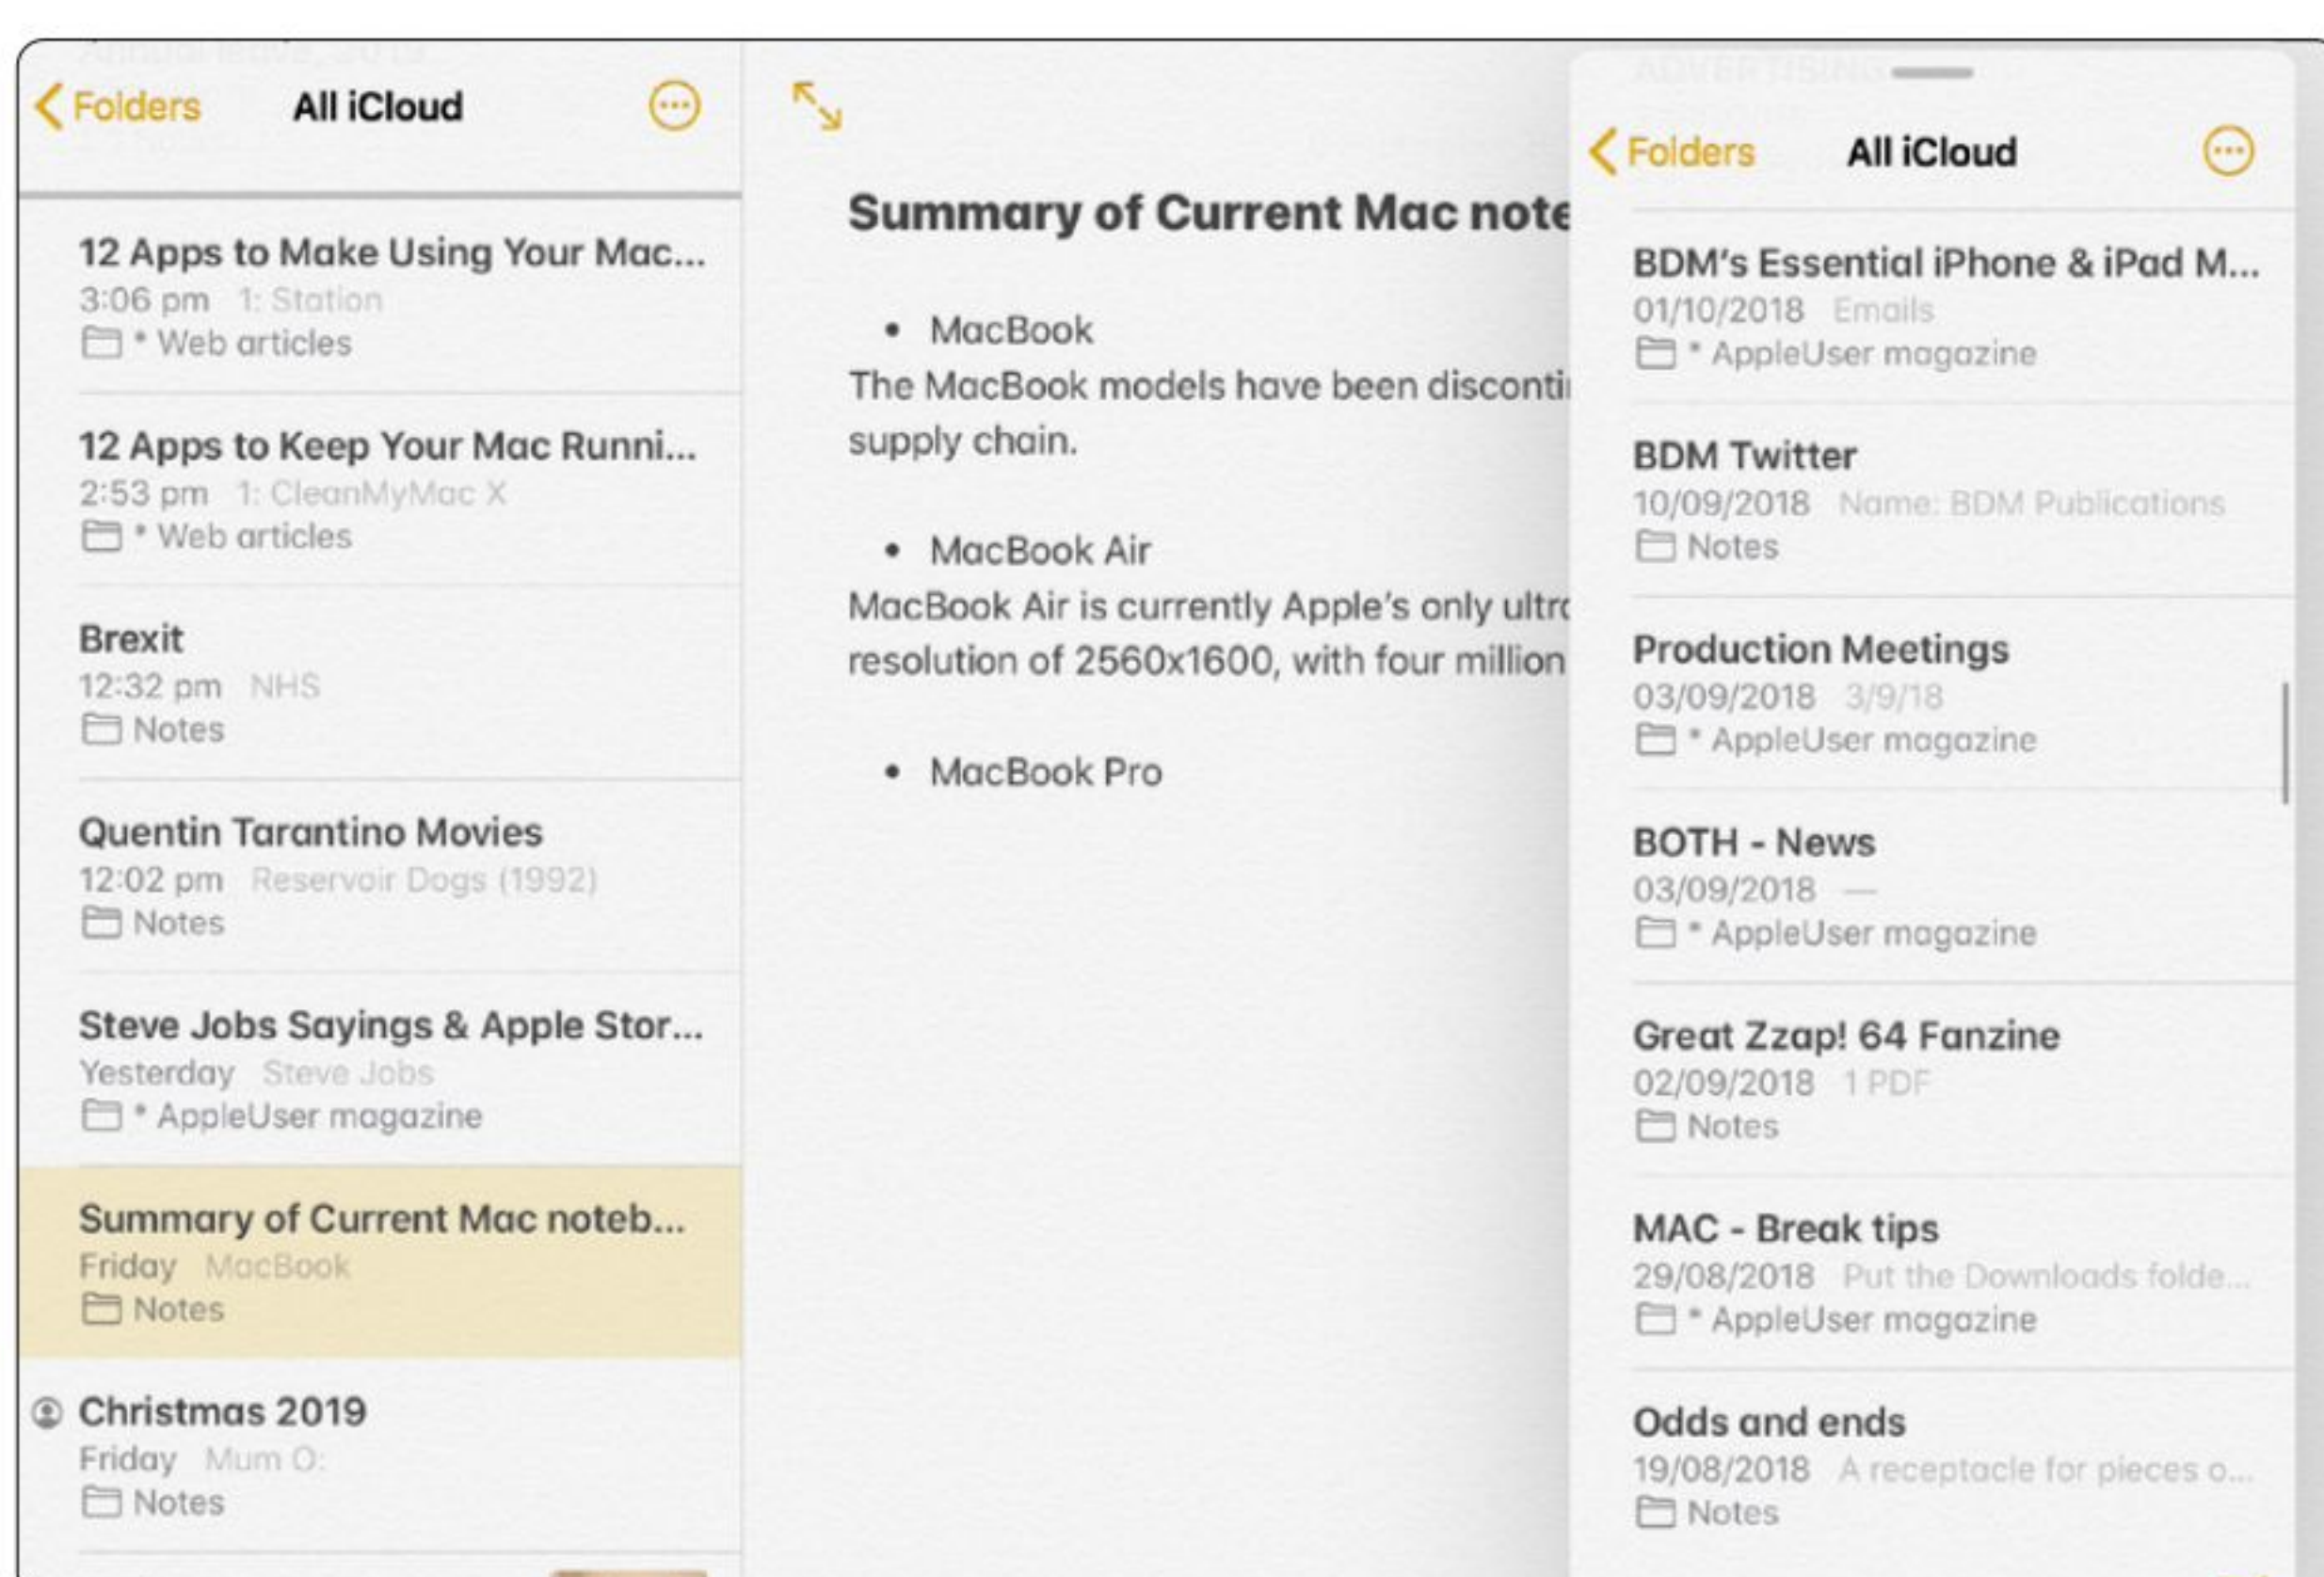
Folders All iCloud

12 Apps to Make Using Your Mac...
3:06 pm 1: Station
* Web articles

12 Apps to Keep Your Mac Runni...
2:53 pm 1: CleanMyMac X
* Web articles

Brexit
12:32 pm NHS
Notes

Quentin Tarantino Movies
12:02 pm Reservoir Dogs (1992)
Notes

Steve Jobs Sayings & Apple Stor...
Yesterday Steve Jobs
* AppleUser magazine

Summary of Current Mac noteb...
Friday MacBook
Notes

Christmas 2019
Friday Mum O:
Notes

Summary of Current Mac note

• MacBook
The MacBook models have been disconti
supply chain.

• MacBook Air
MacBook Air is currently Apple's only ultr
resolution of 2560x1600, with four million

• MacBook Pro

Folders All iCloud

BDM's Essential iPhone & iPad M...
01/10/2018 Emails
* AppleUser magazine

BDM Twitter
10/09/2018 Name: BDM Publications
Notes

Production Meetings
03/09/2018 3/9/18
* AppleUser magazine

BOTH - News
03/09/2018 —
* AppleUser magazine

Great Zzap! 64 Fanzine
02/09/2018 1 PDF
Notes

MAC - Break tips
29/08/2018 Put the Downloads folde...
* AppleUser magazine

Odds and ends
19/08/2018 A receptacle for pieces o...
Notes